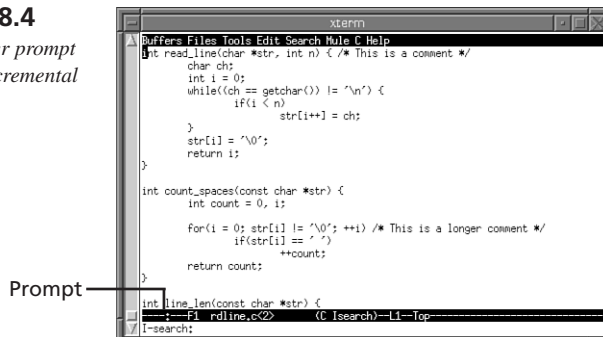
8.4

r prompt
crementa

xterm

Buffers Files Tools Edit Search Mule C Help

int read_line(char *str, int n) { /* This is a comment */
char ch;
int i = 0;
while((ch == getchar()) != '\n') {
if(i < n)
str[i++] = ch;
}
str[i] = '\0';
return i;
}

int count_spaces(const char *str) {
int count = 0, i;

for(i = 0; str[i] != '\0'; ++i) /* This is a longer comment */
if(str[i] == ' ')
++count;
return count;
}

int line_len(const char *str) {

----:---F1 rdline.c<2> (C Isearch)--L1--Top----------------------------

I-search:

Prompt